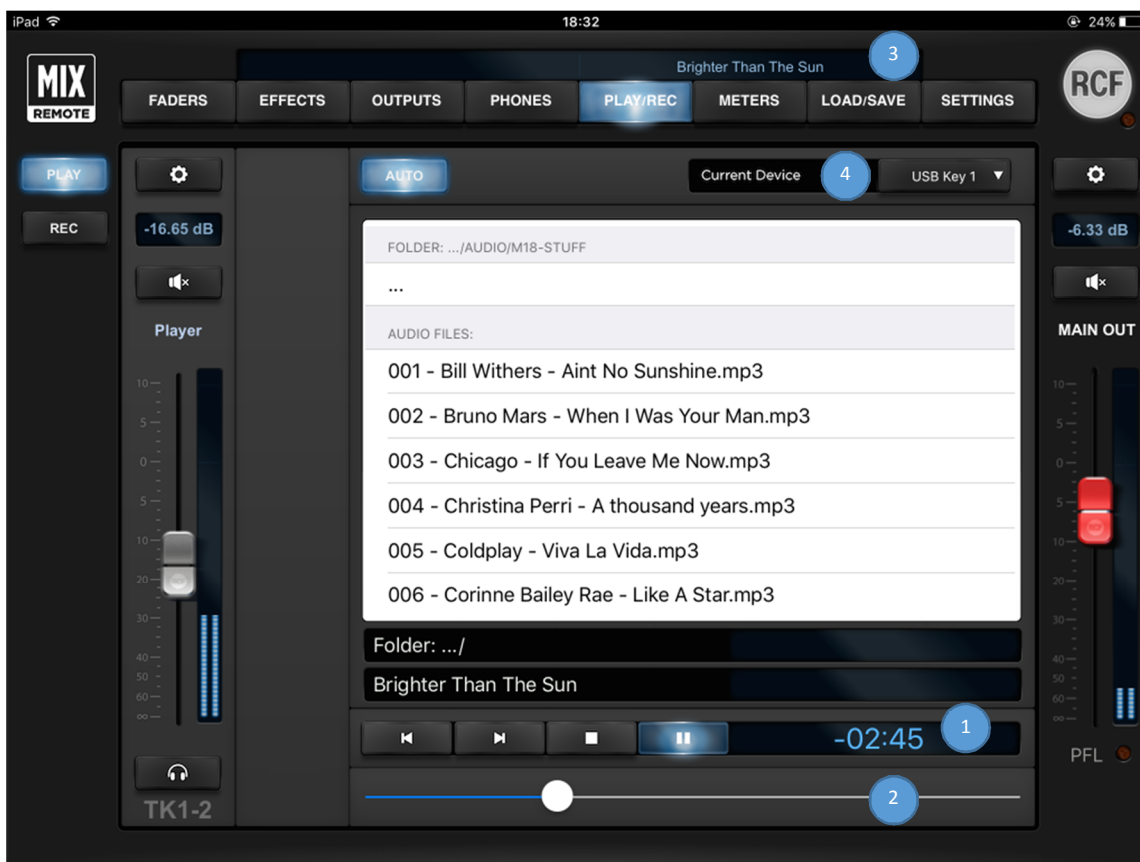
iPad 18:32 24%

MIX REMOTE

Brighter Than The Sun

3

FADERS EFFECTS OUTPUTS PHONES PLAY/REC METERS LOAD/SAVE SETTINGS

RCF

PLAY

REC

-16.65 dB

Player

10
5
0
5
10
20
30
40
50
60
∞

AUTO

Current Device

4

USB Key 1

FOLDER: .../AUDIO/M18-STUFF

...

AUDIO FILES:

001 - Bill Withers - Aint No Sunshine.mp3

002 - Bruno Mars - When I Was Your Man.mp3

003 - Chicago - If You Leave Me Now.mp3

004 - Christina Perri - A thousand years.mp3

005 - Coldplay - Viva La Vida.mp3

006 - Corinne Bailey Rae - Like A Star.mp3

Folder: .../

Brighter Than The Sun

-02:45

1

2

TK1-2

-6.33 dB

MAIN OUT

10
5
0
5
10
20
30
40
50
60
∞

PFL